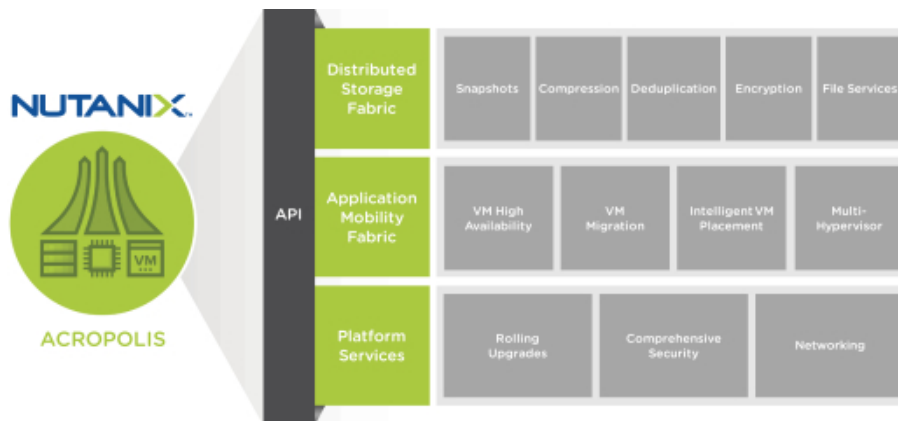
NUTANIX.

VM

ACROPOLIS

API

Distributed Storage Fabric

Snapshots

Compression

Deduplication

Encryption

File Services

Application Mobility Fabric

VM High Availability

VM Migration

Intelligent VM Placement

Multi-Hypervisor

Platform Services

Rolling Upgrades

Comprehensive Security

Networking